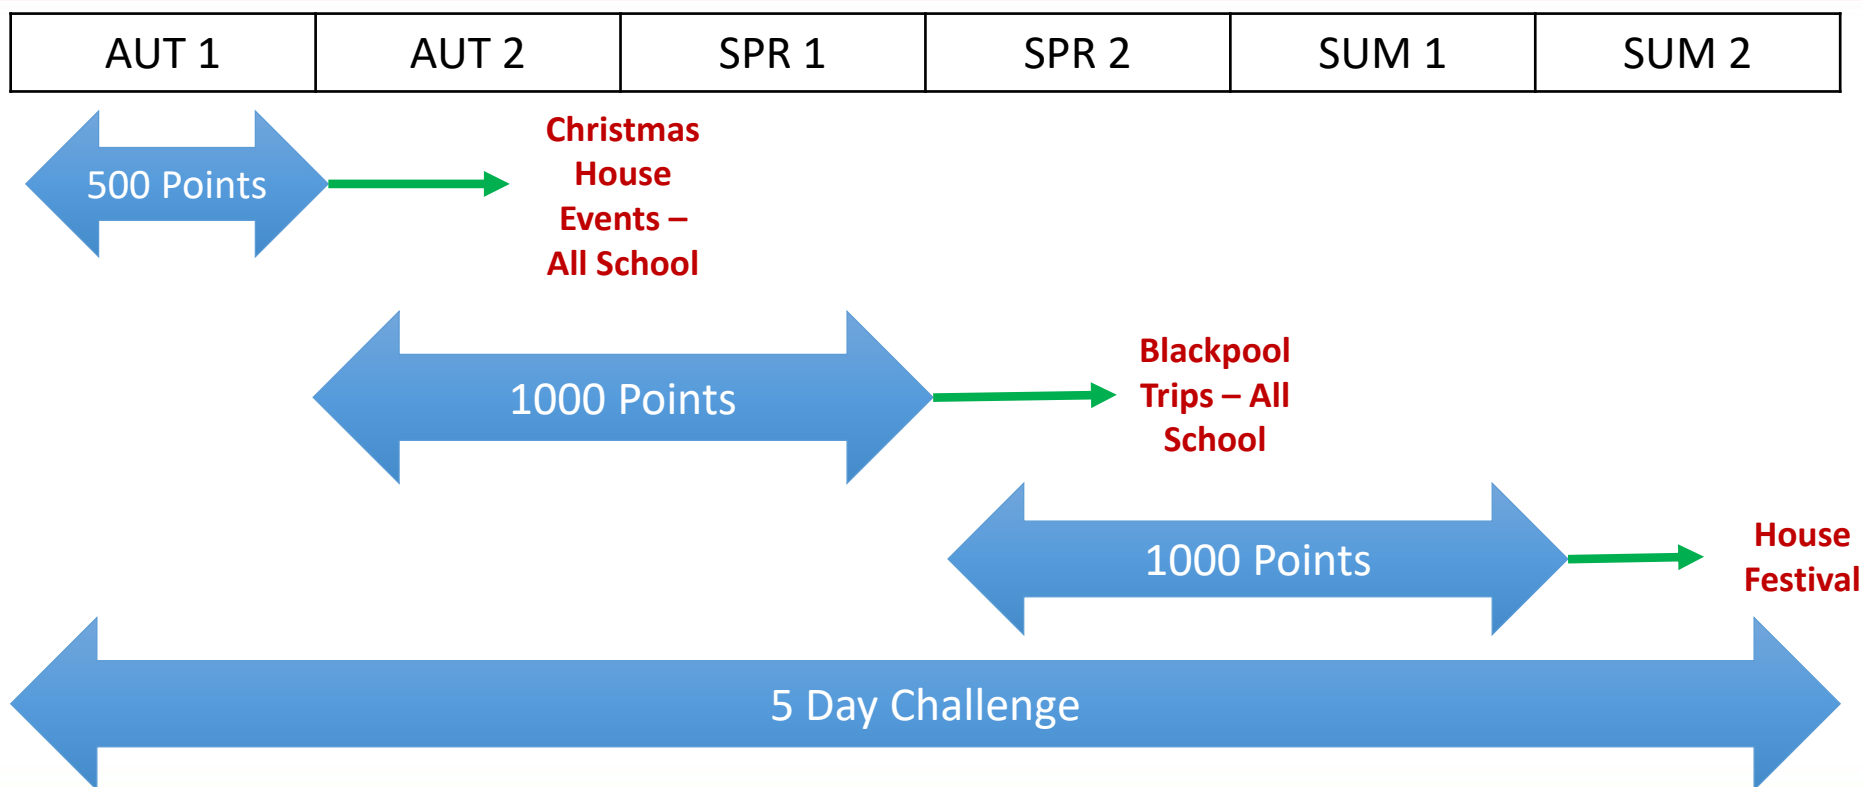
| AUT 1 | AUT 2 | SPR 1 | SPR 2 | SUM 1 | SUM 2 |
|---|---|---|---|---|---|

500 Points

Christmas House Events – All School

1000 Points

Blackpool Trips – All School

1000 Points

House Festival

5 Day Challenge